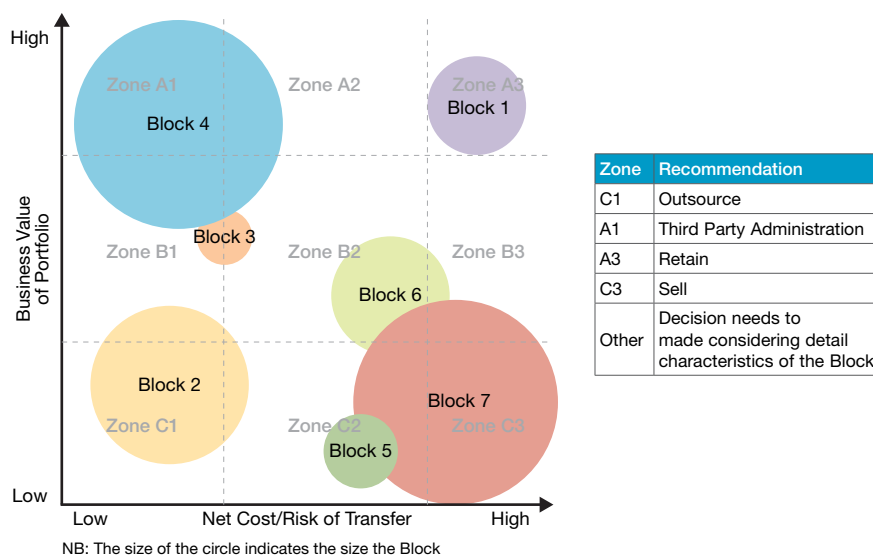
High

Business Value of Portfolio

Low

Zone A1

Block 4

Zone A2

Zone A3

Block 1

Block 3

Zone B1

Zone B2

Zone B3

Block 6

Block 2

Block 7

Zone C1

Zone C2

Zone C3

Block 5

Low

Net Cost/Risk of Transfer

High

NB: The size of the circle indicates the size the Block

| Zone | Recommendation |
|---|---|
| C1 | Outsource |
| A1 | Third Party Administration |
| A3 | Retain |
| C3 | Sell |
| Other | Decision needs to made considering detail characteristics of the Block |